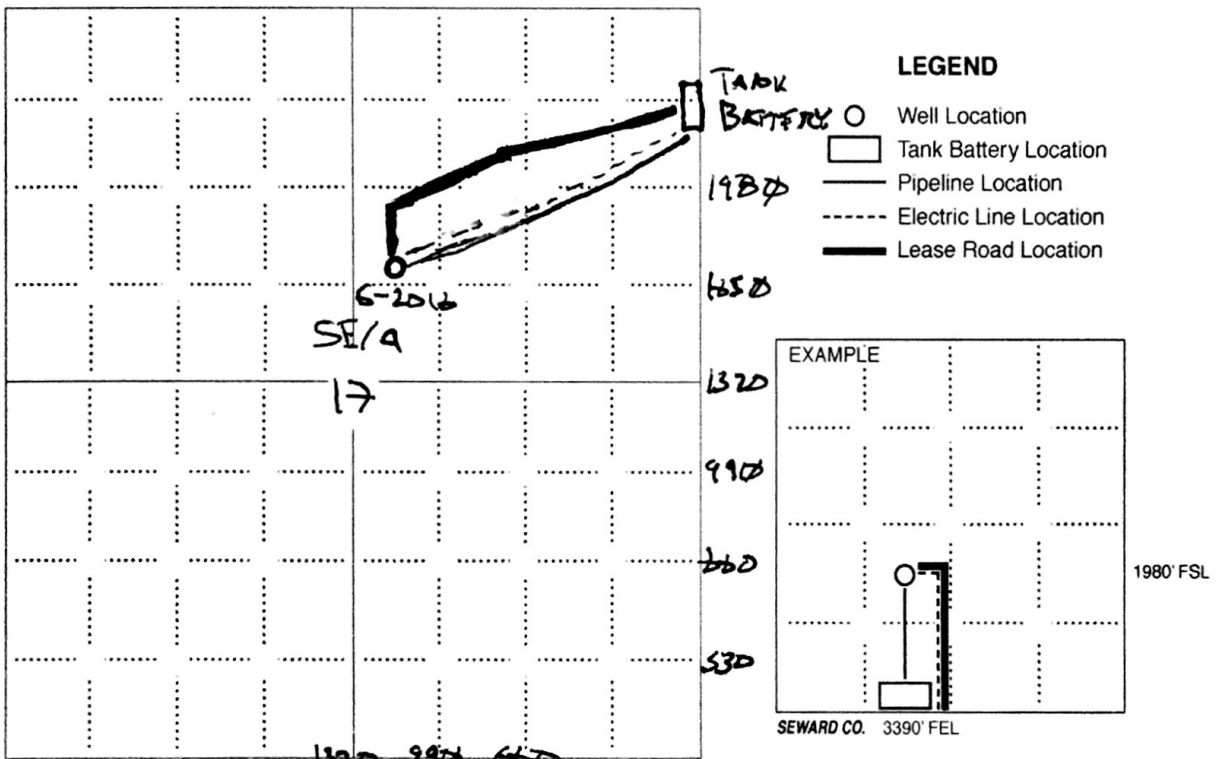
TANK BATTERY

1980

1650

6-2016

SE/4

17

1320

990

660

530

1320 990 660

LEGEND

Well Location

Tank Battery Location

Pipeline Location

Electric Line Location

Lease Road Location

EXAMPLE

1980' FSL

SEWARD CO. 3390' FEL